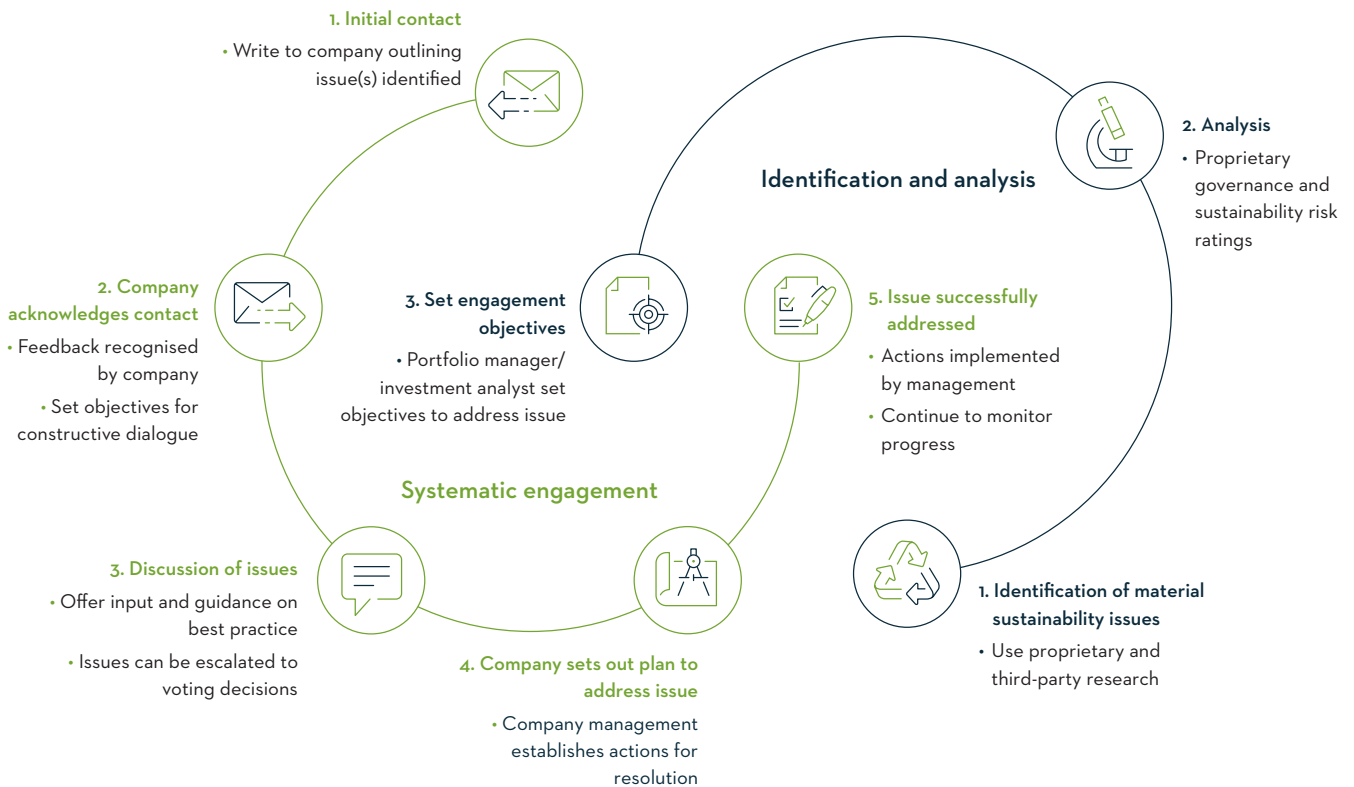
1. Initial contact

• Write to company outlining issue(s) identified

2. Analysis

• Proprietary governance and sustainability risk ratings

Identification and analysis

2. Company acknowledges contact

• Feedback recognised by company

• Set objectives for constructive dialogue

3. Set engagement objectives

• Portfolio manager/ investment analyst set objectives to address issue

5. Issue successfully addressed

• Actions implemented by management

• Continue to monitor progress

Systematic engagement

3. Discussion of issues

• Offer input and guidance on best practice

• Issues can be escalated to voting decisions

4. Company sets out plan to address issue

• Company management establishes actions for resolution

1. Identification of material sustainability issues

• Use proprietary and third-party research